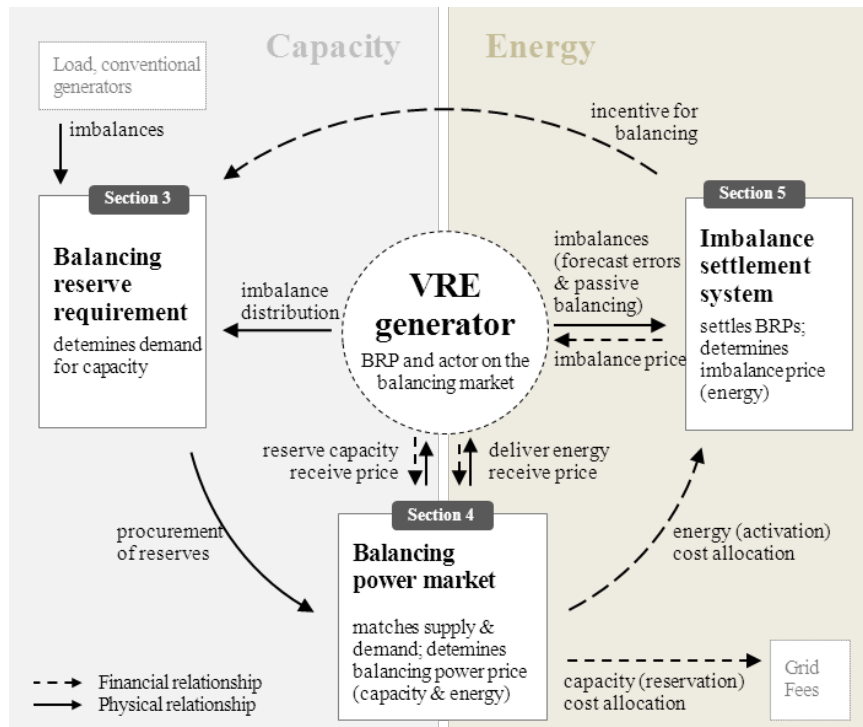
Capacity

Energy

Load, conventional generators

imbalances

incentive for balancing

Section 3

Balancing reserve requirement

detemines demand for capacity

imbalance distribution

VRE generator

BRP and actor on the balancing market

imbalances (forecast errors & passive balancing)

imbalance price

Section 5

Imbalance settlement system

settles BRPs; determines imbalance price (energy)

reserve capacity
receive price

deliver energy
receive price

procurement of reserves

Section 4

Balancing power market

matches supply & demand; detemines balancing power price (capacity & energy)

energy (activation) cost allocation

capacity (reservation) cost allocation

Grid Fees

Financial relationship

Physical relationship